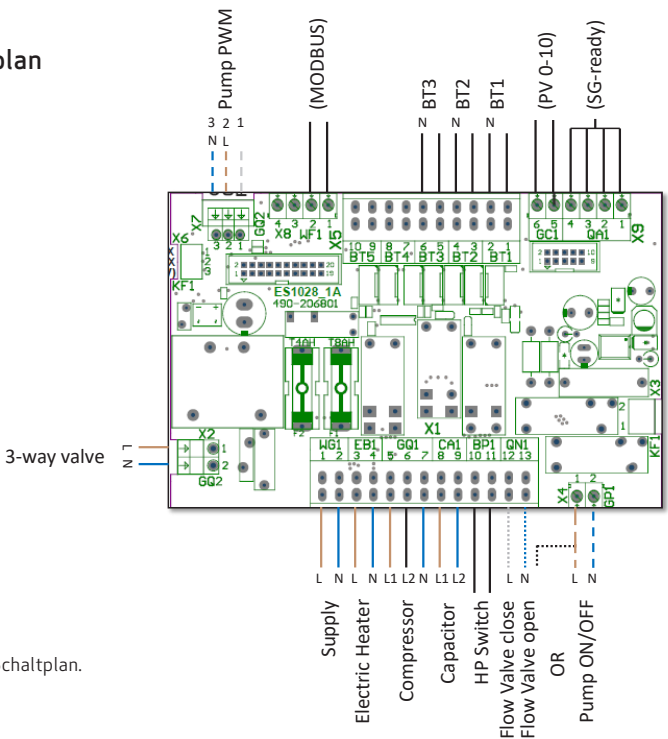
plan

Pump PWM
3 2 1
N L

(MODBUS)

BT3 BT2 BT1
N N N

(PV 0-10)

(SG-ready)

X7 GQ2 X8 WF1 X5
3 2 1 4 3 2 1
X6 KF1
ES1028_1A
490-206801
10 9 8 7 6 5 4 3 2 1
BT5 BT4 BT3 BT2 BT1
6 5 4 3 2 1
GC1 QA1 X9
T10AH T8AH
F2 F1
X1
X3
KF1

3-way valve
L N
X2
1 2
GQ2

WG1 EB1 GQ1 CA1 BP1 QN1
1 2 3 4 5 6 7 8 9 10 11 12 13
X4 1 2 GP1

L N L N L1 L2 N L1 L2 L N L N

Supply
Electric Heater
Compressor
Capacitor
HP Switch
Flow Valve close
Flow Valve open
OR
Pump ON/OFF

chaltplan.